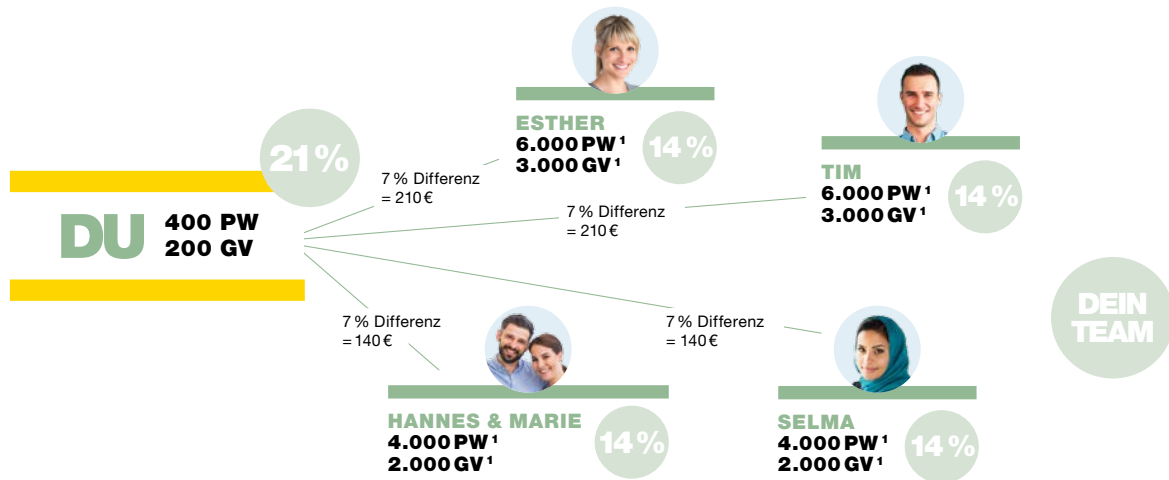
ESTHER
6.000 PW $^1$
3.000 GV $^1$
14 %

21 %

DU
400 PW
200 GV

7 % Differenz
= 210 €

7 % Differenz
= 210 €

TIM
6.000 PW $^1$
3.000 GV $^1$
14 %

DEIN TEAM

7 % Differenz
= 140 €

7 % Differenz
= 140 €

HANNES & MARIE
4.000 PW $^1$
2.000 GV $^1$
14 %

SELMA
4.000 PW $^1$
2.000 GV $^1$
14 %